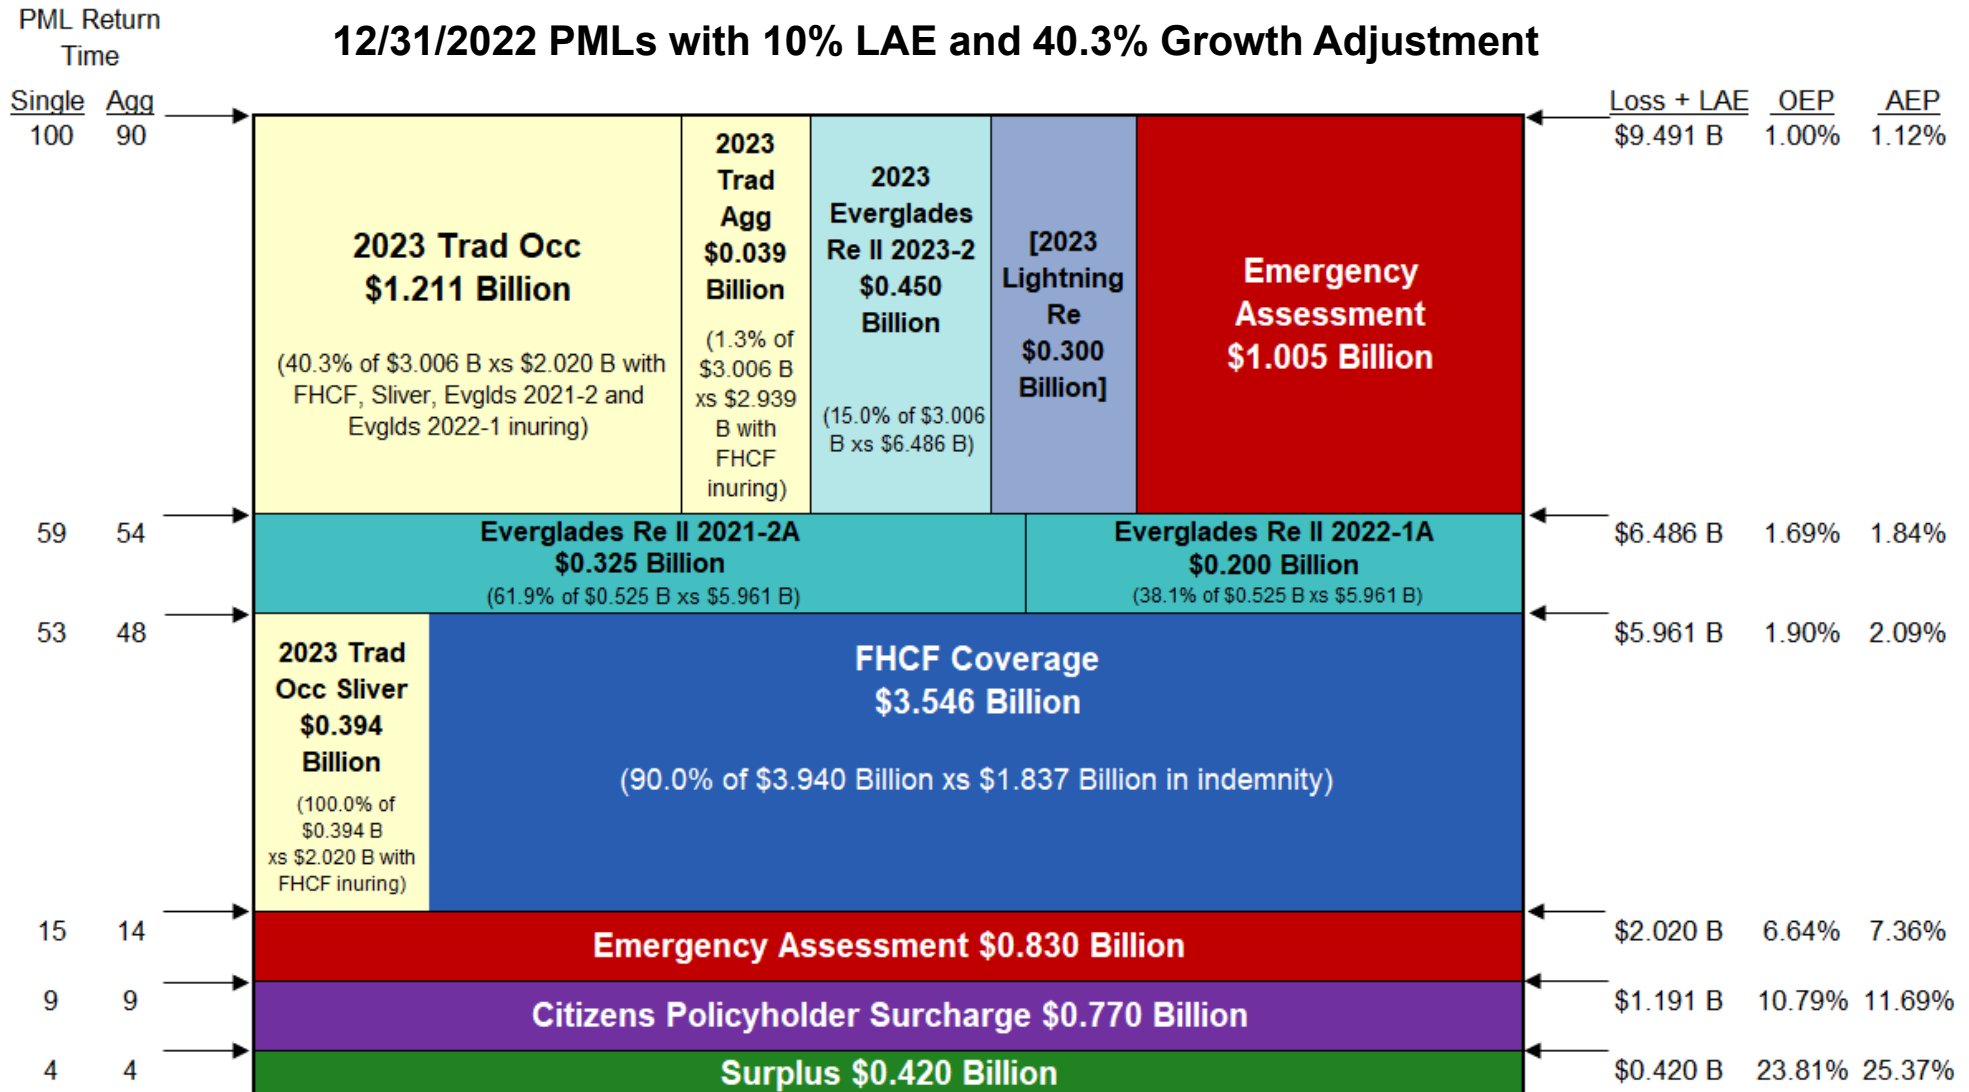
PML Return Time

12/31/2022 PMLs with 10% LAE and 40.3% Growth Adjustment

| Single | Agg |
|---|---|
| 100 | 90 |
| 59 | 54 |
| 53 | 48 |
| 15 | 14 |
| 9 | 9 |
| 4 | 4 |

2023 Trad Occ $1.211 Billion

(40.3% of $3.006 B xs $2.020 B with FHCF, Sliver, Evglds 2021-2 and Evglds 2022-1 inuring)

2023 Trad Agg $0.039 Billion

(1.3% of $3.006 B xs $2.939 B with FHCF inuring)

2023 Everglades Re II 2023-2 $0.450 Billion

(15.0% of $3.006 B xs $6.486 B)

[2023 Lightning Re $0.300 Billion]

Emergency Assessment $1.005 Billion

Everglades Re II 2021-2A $0.325 Billion (61.9% of $0.525 B xs $5.961 B)

Everglades Re II 2022-1A $0.200 Billion (38.1% of $0.525 B xs $5.961 B)

2023 Trad Occ Sliver $0.394 Billion

(100.0% of $0.394 B xs $2.020 B with FHCF inuring)

FHCF Coverage $3.546 Billion

(90.0% of $3.940 Billion xs $1.837 Billion in indemnity)

Emergency Assessment $0.830 Billion

Citizens Policyholder Surcharge $0.770 Billion

Surplus $0.420 Billion

| Loss + LAE | OEP | AEP |
|---|---|---|
| $9.491 B | 1.00% | 1.12% |
| $6.486 B | 1.69% | 1.84% |
| $5.961 B | 1.90% | 2.09% |
| $2.020 B | 6.64% | 7.36% |
| $1.191 B | 10.79% | 11.69% |
| $0.420 B | 23.81% | 25.37% |